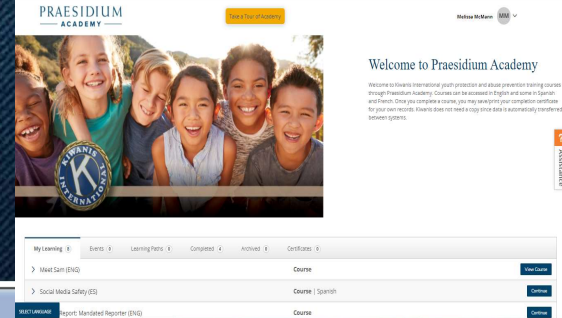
PRAESIDIUM ACADEMY

Take a Tour of Academy

Melissa McMann MM

KIWANIS INTERNATIONAL

Welcome to Praesidium Academy

Welcome to Kiwanis International youth protection and abuse prevention training courses through Praesidium Academy. Courses can be accessed in English and some in Spanish and French. Once you complete a course, you may save/print your completion certificate for your own records. Kiwanis does not need a copy since data is automatically transferred between systems.

Assistance

My Learning 8 | Events 0 | Learning Paths 0 | Completed 4 | Archived 0 | Certificates 0

Meet Sam (ENG) | Course | View Course

Social Media Safety (ES) | Course | Spanish | Continue

SELECT LANGUAGE | Report: Mandated Reporter (ENG) | Course | Continue